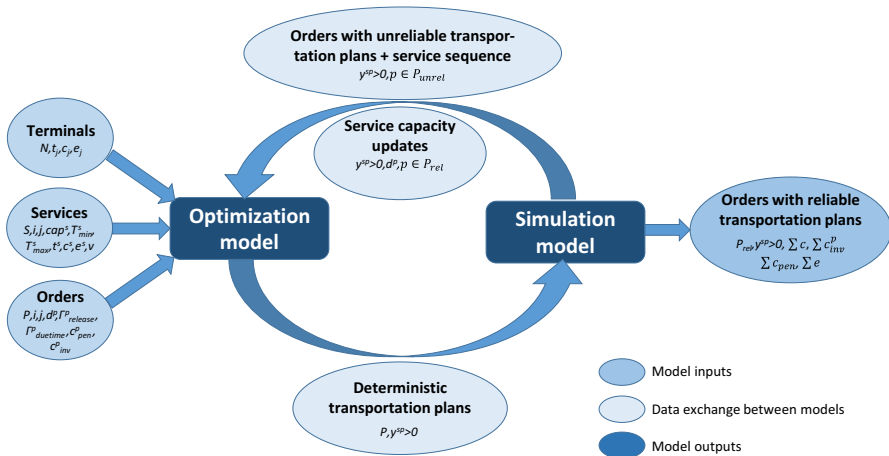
Orders with unreliable transportation plans + service sequence
$y^{sp}>0, p \in P_{unrel}$

Service capacity updates
$y^{sp}>0, d^p, p \in P_{rel}$

Terminals
$N, t_j, c_j, e_j$

Services
$S, i, j, cap^s, T^s_{min}, T^s_{max}, t^s, c^s, e^s, v$

Orders
$P, i, j, d^p, \Gamma^p_{release}, \Gamma^p_{duetime}, c^p_{pen}, c^p_{inv}$

Optimization model

Simulation model

Orders with reliable transportation plans
$P_{rel}, y^{sp}>0, \sum c, \sum c^p_{inv}$
$\sum c_{pen}, \sum e$

Deterministic transportation plans
$P, y^{sp}>0$

Model inputs

Data exchange between models

Model outputs